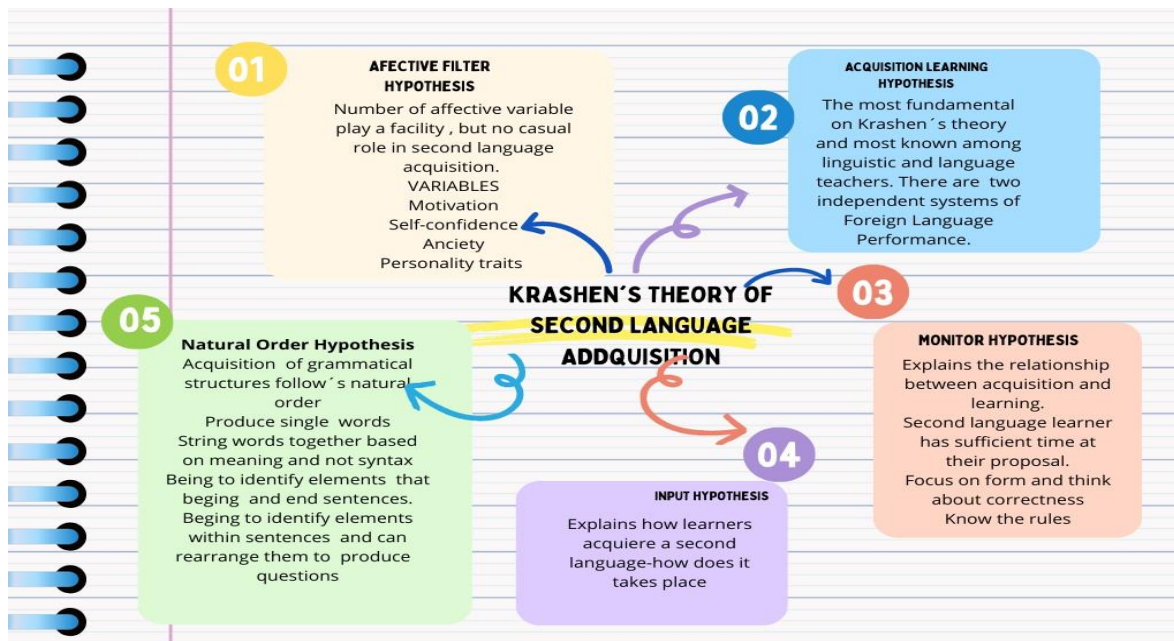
01

AFECTIVE FILTER HYPOTHESIS

Number of affective variable play a facility , but no casual role in second language acquisition.
VARIABLES
Motivation
Self-confidence
Anciety
Personality traits

02

ACQUISITION LEARNING HYPOTHESIS

The most fundamental on Krashen´s theory and most known among linguistic and language teachers. There are two independent systems of Foreign Language Performance.

KRASHEN´S THEORY OF SECOND LANGUAGE ADDQUISITION

03

MONITOR HYPOTHESIS

Explains the relationship between acquisition and learning.
Second language learner has sufficient time at their proposal.
Focus on form and think about correctness
Know the rules

04

INPUT HYPOTHESIS

Explains how learners acquiere a second language-how does it takes place

05

Natural Order Hypothesis

Acquisition of grammatical structures follow´s natural order
Produce single words
String words together based on meaning and not syntax
Being to identify elements that beging and end sentences.
Beging to identify elements within sentences and can rearrange them to produce questions